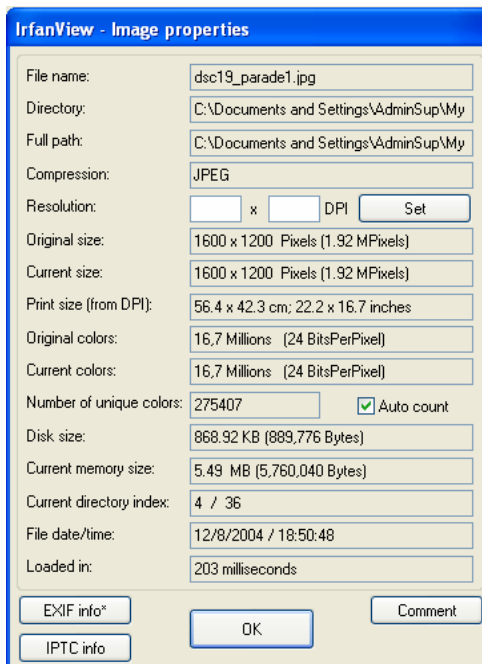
IrfanView - Image properties

| | |
|---|---|
| File name: | dsc19_parade1.jpg |
| Directory: | C:\Documents and Settings\AdminSup\My |
| Full path: | C:\Documents and Settings\AdminSup\My |
| Compression: | JPEG |
| Resolution: | x DPI Set |
| Original size: | 1600 x 1200 Pixels (1.92 MPixels) |
| Current size: | 1600 x 1200 Pixels (1.92 MPixels) |
| Print size (from DPI): | 56.4 x 42.3 cm; 22.2 x 16.7 inches |
| Original colors: | 16,7 Millions (24 BitsPerPixel) |
| Current colors: | 16,7 Millions (24 BitsPerPixel) |
| Number of unique colors: | 275407 Auto count |
| Disk size: | 868.92 KB (889,776 Bytes) |
| Current memory size: | 5.49 MB (5,760,040 Bytes) |
| Current directory index: | 4 / 36 |
| File date/time: | 12/8/2004 / 18:50:48 |
| Loaded in: | 203 milliseconds |

EXIF info*

IPTC info

OK

Comment